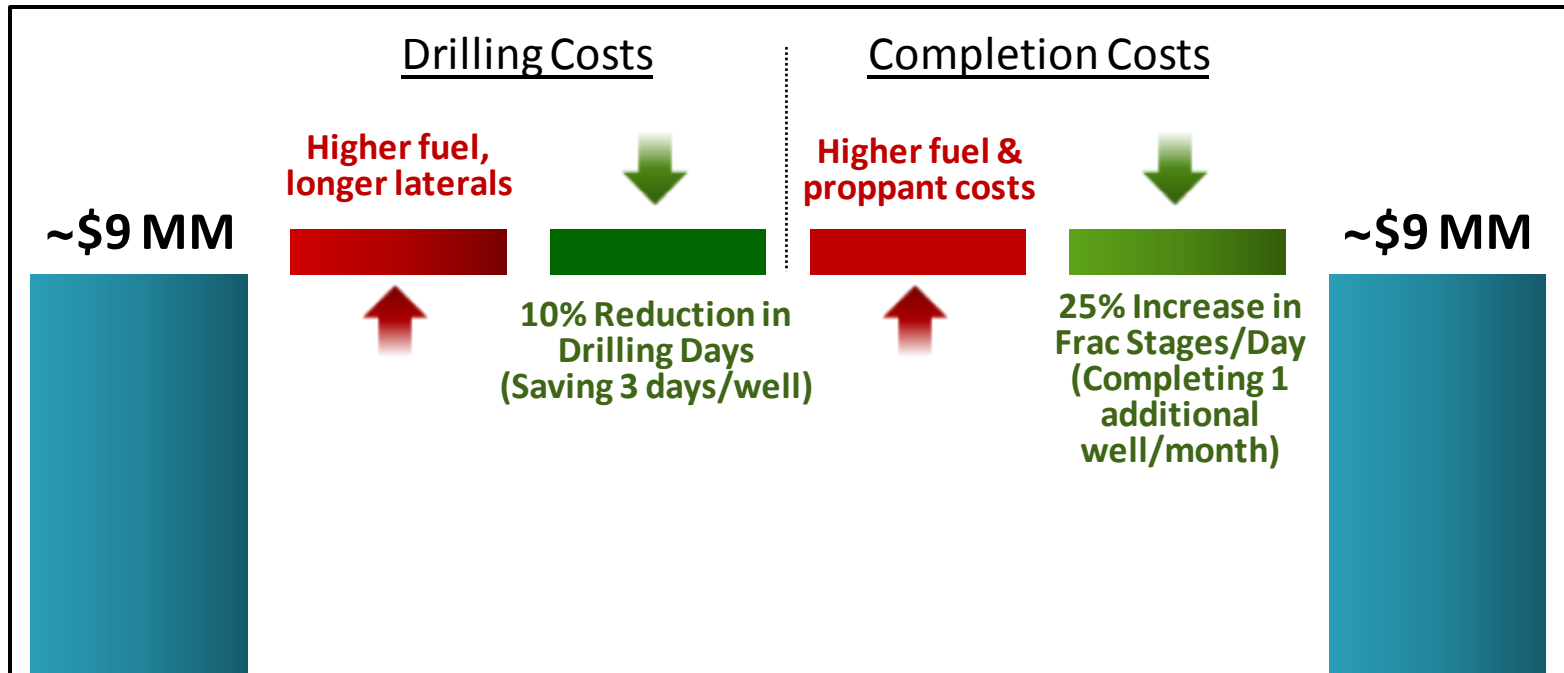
Drilling Costs

Completion Costs

~$9 MM

Higher fuel, longer laterals

10% Reduction in Drilling Days (Saving 3 days/well)

Higher fuel & proppant costs

25% Increase in Frac Stages/Day (Completing 1 additional well/month)

~$9 MM